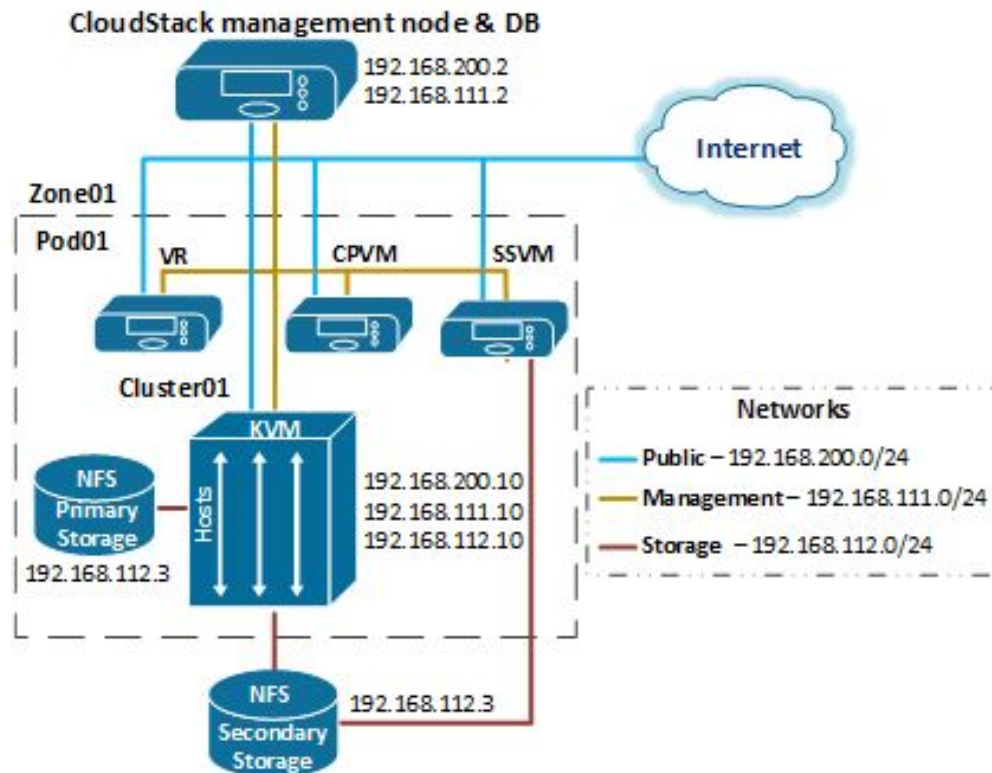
CloudStack management node & DB

192.168.200.2
192.168.111.2

Internet

Zone01

Pod01

VR

CPVM

SSVM

Cluster01

KVM

Hosts

NFS Primary Storage

192.168.112.3

192.168.200.10
192.168.111.10
192.168.112.10

Networks

Public – 192.168.200.0/24

Management – 192.168.111.0/24

Storage – 192.168.112.0/24

NFS Secondary Storage

192.168.112.3